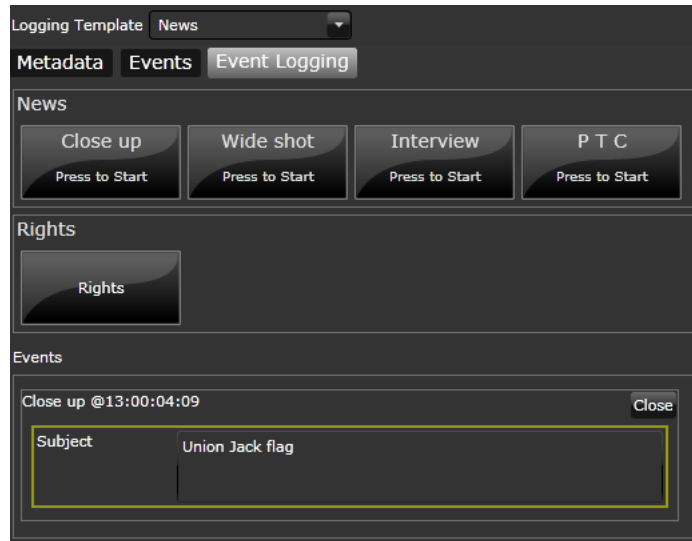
Logging Template News

Metadata Events Event Logging

News

Close up
Press to Start

Wide shot
Press to Start

Interview
Press to Start

P T C
Press to Start

Rights

Rights

Events

Close up @13:00:04:09

Close

Subject

Union Jack flag